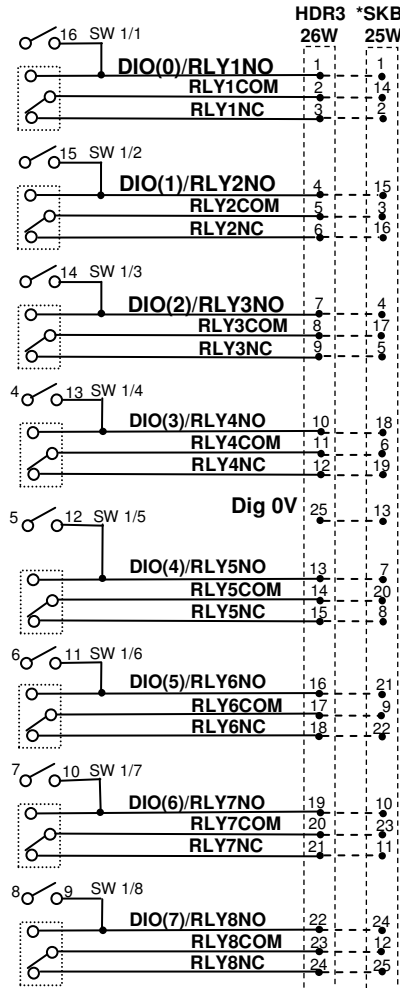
HDR3 *SKB
26W 25W

16 SW 1/1
DIO(0)/RLY1NO 1 1
RLY1COM 2 14
RLY1NC 3 2

15 SW 1/2
DIO(1)/RLY2NO 4 15
RLY2COM 5 3
RLY2NC 6 16

14 SW 1/3
DIO(2)/RLY3NO 7 4
RLY3COM 8 17
RLY3NC 9 5

4 13 SW 1/4
DIO(3)/RLY4NO 10 18
RLY4COM 11 6
RLY4NC 12 19

Dig 0V 25 13

5 12 SW 1/5
DIO(4)/RLY5NO 13 7
RLY5COM 14 20
RLY5NC 15 8

6 11 SW 1/6
DIO(5)/RLY6NO 16 21
RLY6COM 17 9
RLY6NC 18 22

7 10 SW 1/7
DIO(6)/RLY7NO 19 10
RLY7COM 20 23
RLY7NC 21 11

8 9 SW 1/8
DIO(7)/RLY8NO 22 24
RLY8COM 23 12
RLY8NC 24 25